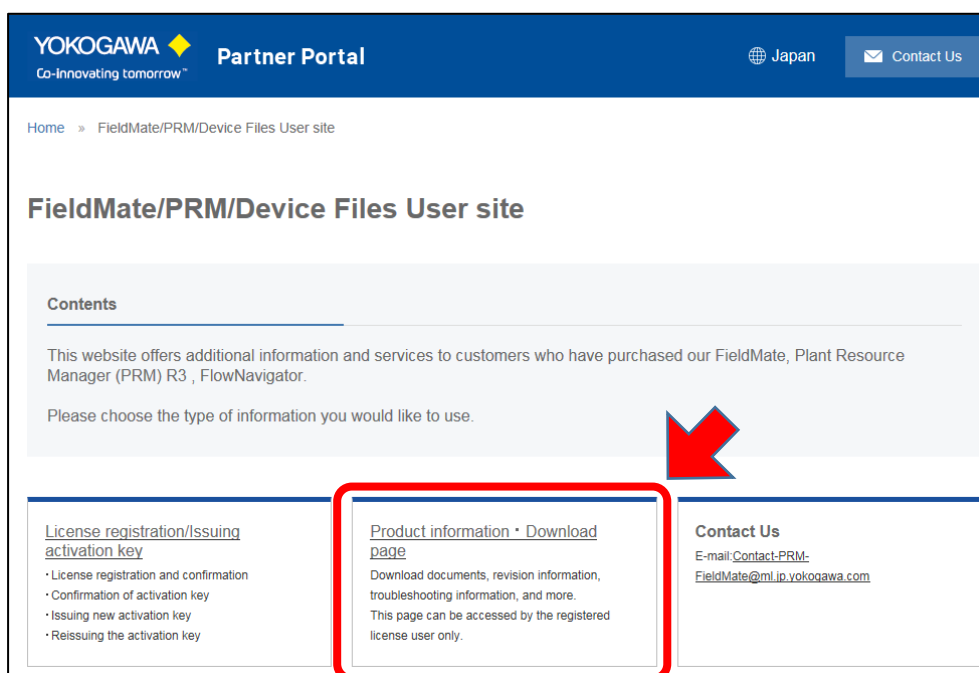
YOKOGAWA
Co-innovating tomorrow™

Partner Portal

Japan

Contact Us

Home » FieldMate/PRM/Device Files User site

FieldMate/PRM/Device Files User site

Contents

This website offers additional information and services to customers who have purchased our FieldMate, Plant Resource Manager (PRM) R3 , FlowNavigator.

Please choose the type of information you would like to use.

License registration/Issuing activation key
・License registration and confirmation
・Confirmation of activation key
・Issuing new activation key
・Reissuing the activation key

Product information・Download page
Download documents, revision information, troubleshooting information, and more.
This page can be accessed by the registered license user only.

Contact Us
E-mail:Contact-PRM-FieldMate@ml.jp.yokogawa.com